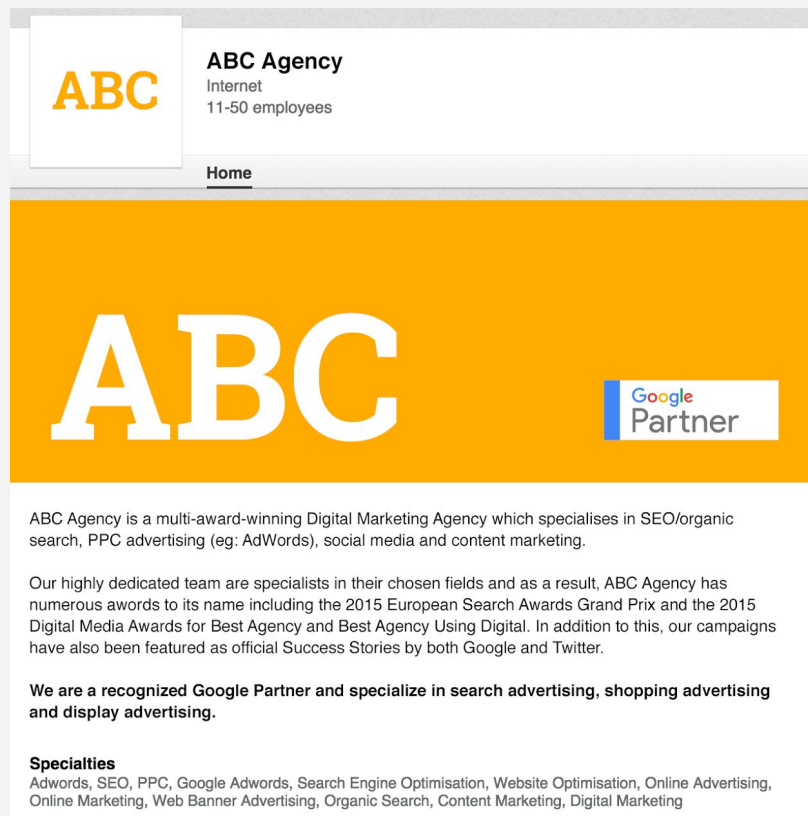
ABC

ABC Agency
Internet
11-50 employees

Home

ABC

Google
Partner

ABC Agency is a multi-award-winning Digital Marketing Agency which specialises in SEO/organic search, PPC advertising (eg: AdWords), social media and content marketing.

Our highly dedicated team are specialists in their chosen fields and as a result, ABC Agency has numerous awords to its name including the 2015 European Search Awards Grand Prix and the 2015 Digital Media Awards for Best Agency and Best Agency Using Digital. In addition to this, our campaigns have also been featured as official Success Stories by both Google and Twitter.

We are a recognized Google Partner and specialize in search advertising, shopping advertising and display advertising.

Specialties
Adwords, SEO, PPC, Google Adwords, Search Engine Optimisation, Website Optimisation, Online Advertising, Online Marketing, Web Banner Advertising, Organic Search, Content Marketing, Digital Marketing